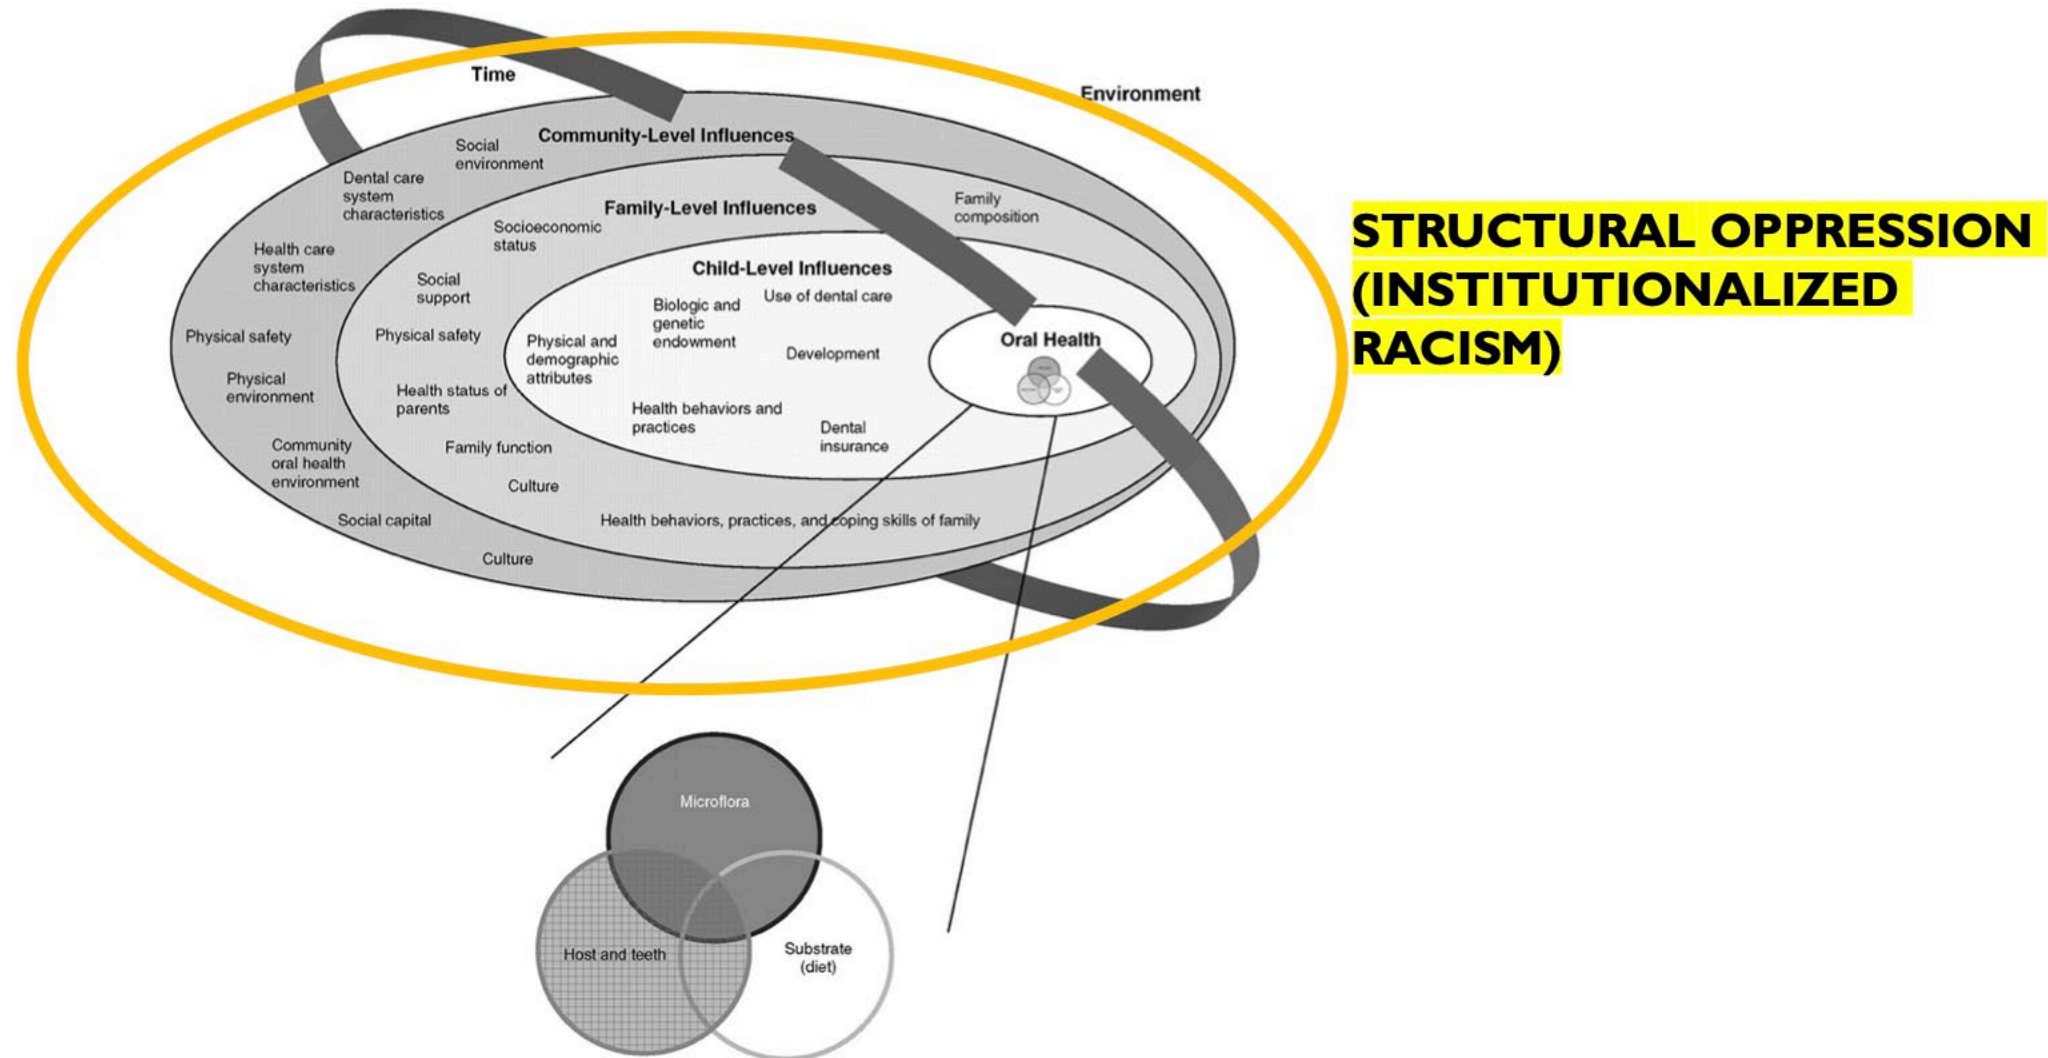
Time

Environment

Community-Level Influences

Social environment

Dental care system characteristics

Health care system characteristics

Physical safety

Physical environment

Community oral health environment

Social capital

Culture

Family-Level Influences

Family composition

Socioeconomic status

Social support

Physical safety

Health status of parents

Family function

Culture

Health behaviors, practices, and coping skills of family

Child-Level Influences

Biologic and genetic endowment

Use of dental care

Physical and demographic attributes

Development

Health behaviors and practices

Dental insurance

Oral Health

Microflora

Host and teeth

Substrate (diet)

STRUCTURAL OPPRESSION (INSTITUTIONALIZED RACISM)